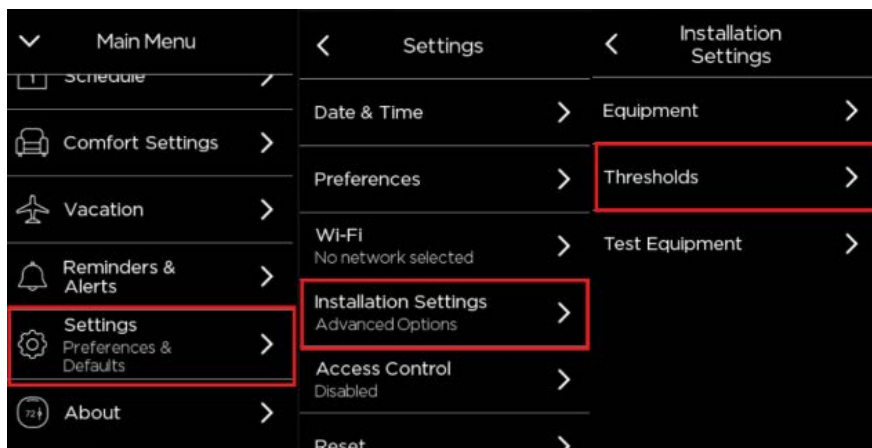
Main Menu

Schedule

Comfort Settings

Vacation

Reminders & Alerts

Settings
Preferences & Defaults

72°
About

Settings

Date & Time

Preferences

Wi-Fi
No network selected

Installation Settings
Advanced Options

Access Control
Disabled

Reset

Installation Settings

Equipment

Thresholds

Test Equipment